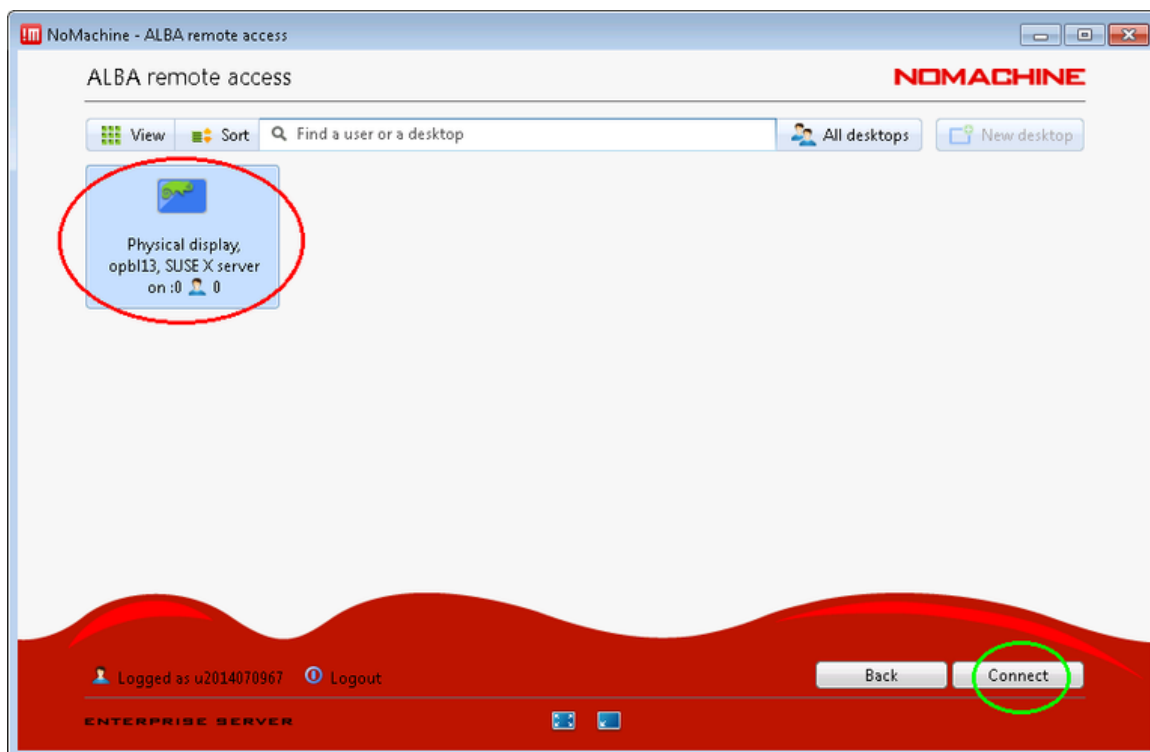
NoMachine - ALBA remote access

ALBA remote access

NOMACHINE

View Sort Find a user or a desktop All desktops New desktop

Physical display, opbl13, SUSE X server on :0 0

Logged as u2014070967 Logout

Back Connect

ENTERPRISE SERVER